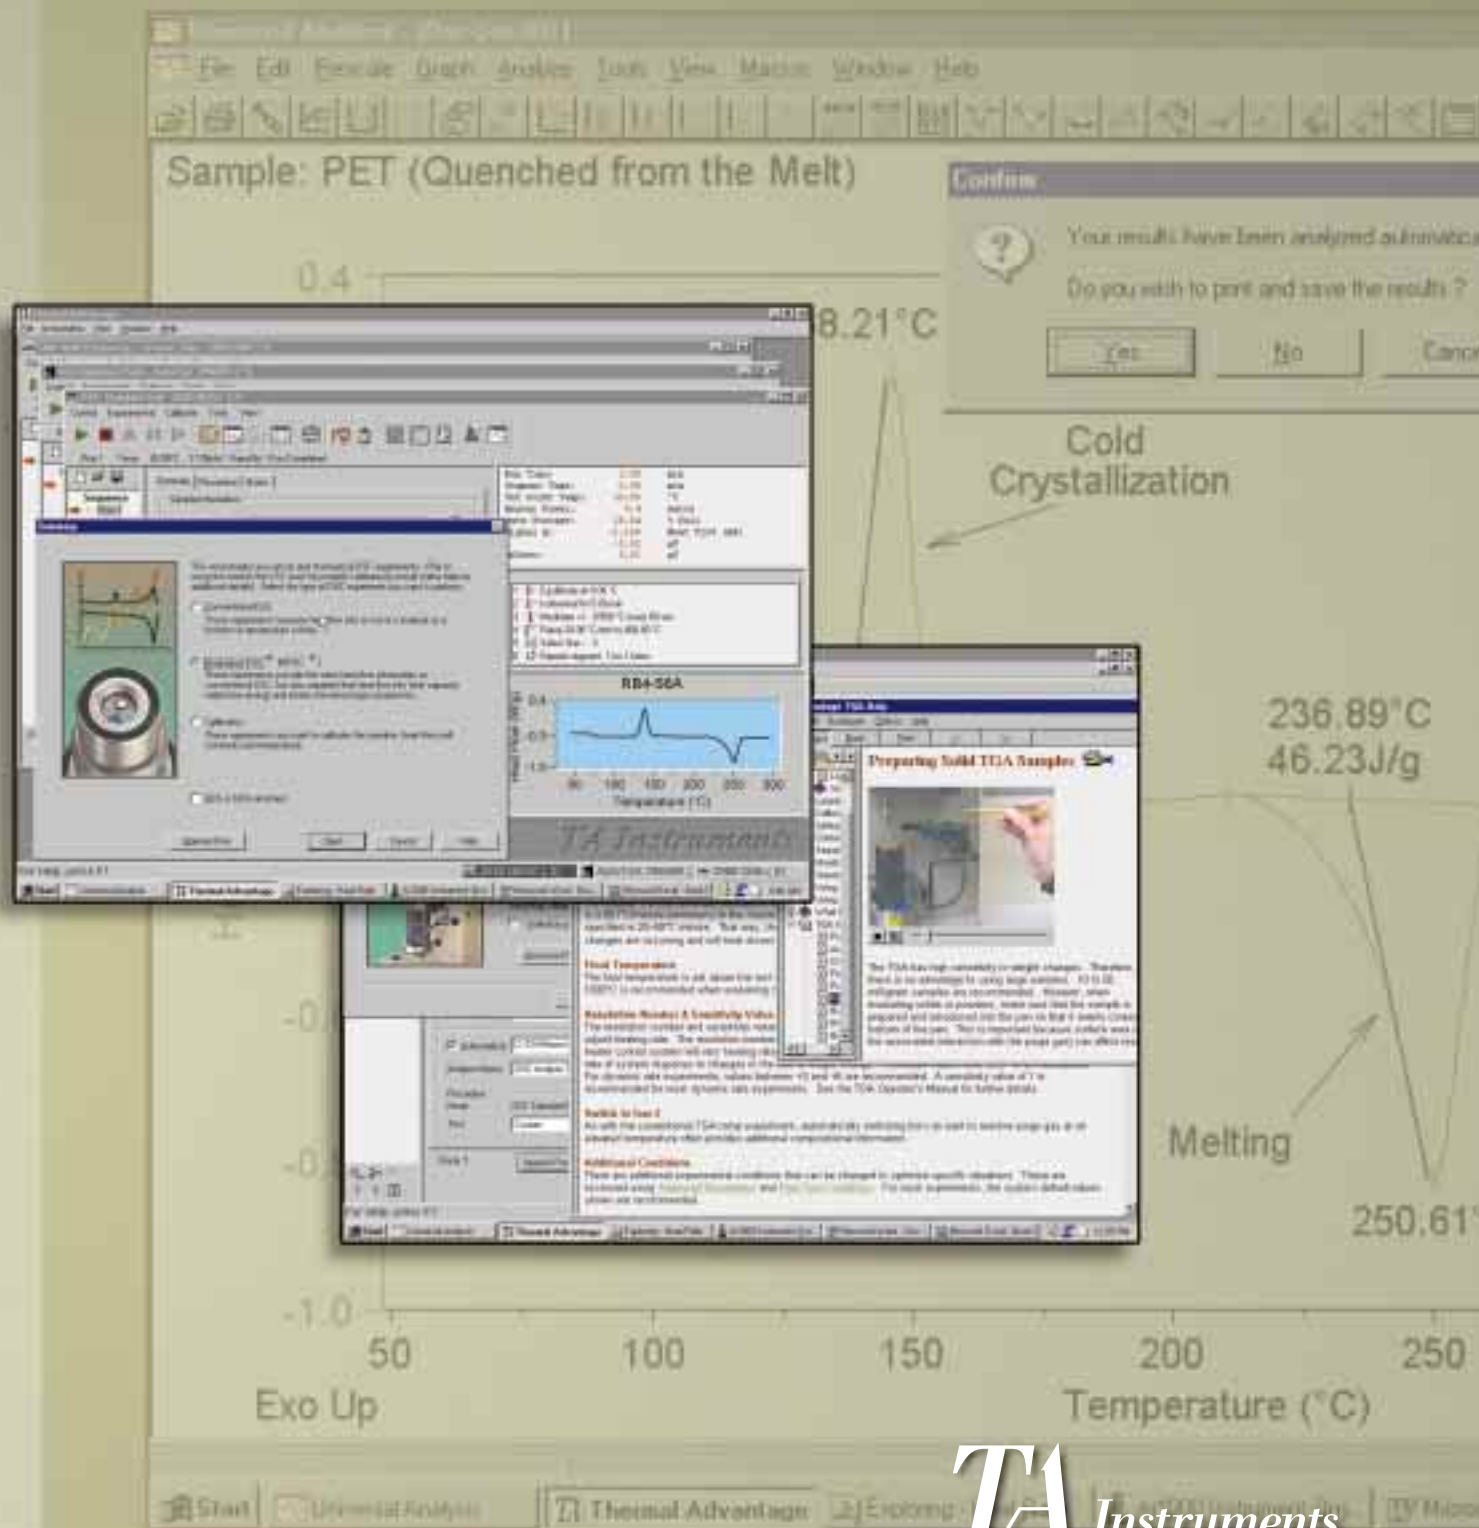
File Edit Formula Graph Analysis Tools View Macros Window Help

Sample: PET (Quenched from the Melt)

Confirm

Your results have been analyzed automatic

Do you wish to print and save the results ?

Yes No Canc

0.4

8.21°C

Cold Crystallization

RB4-56A

TA Instruments

Preparing Solid TGA Samples

236.89°C
46.23J/g

-0.

-0.

Melting

250.61

-1.0

50 100 150 200 250

Exo Up

Temperature (°C)

Start Universal Analysis Thermal Advantage Exploring

TA Instruments